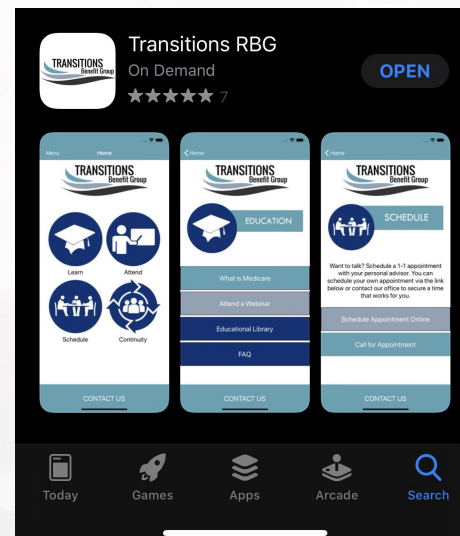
TRANSITIONS Benefit Group

Transitions RBG
On Demand
★★★★★ 7

OPEN

Menu Home
TRANSITIONS Benefit Group
Learn
Attend
Schedule
Continuity
CONTACT US

Home
TRANSITIONS Benefit Group
EDUCATION
What is Medicare
Attend a Webinar
Educational Library
FAQ
CONTACT US

Home
TRANSITIONS Benefit Group
SCHEDULE
Want to talk? Schedule a 1-1 appointment with your personal advisor. You can schedule your own appointment via the link below or contact our office to secure a time that works for you.
Schedule Appointment Online
Call for Appointment
CONTACT US

Today
Games
Apps
Arcade
Search